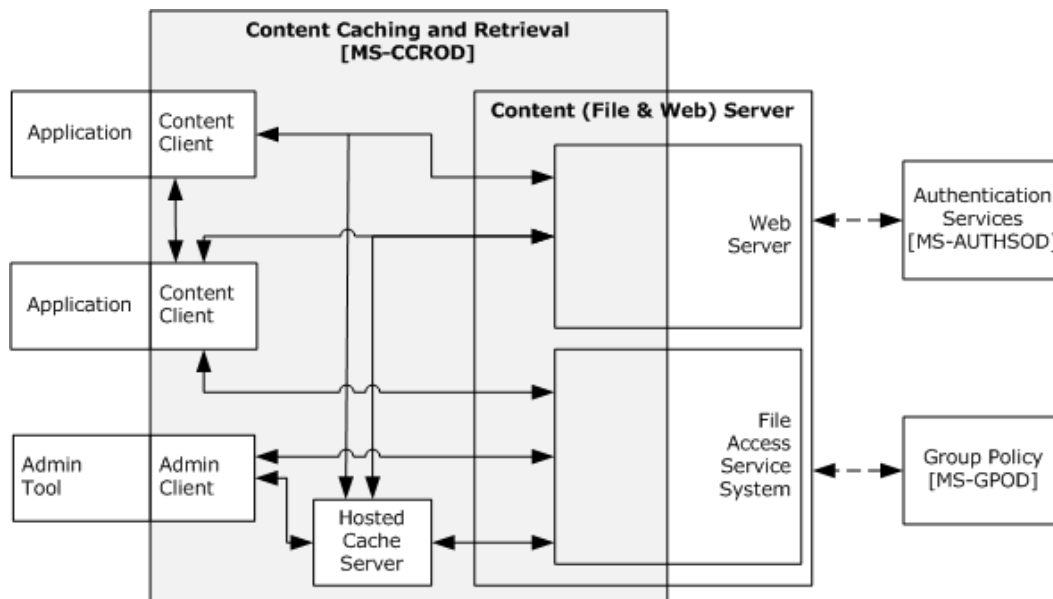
Content Caching and Retrieval
[MS-CCROD]

Content (File & Web) Server

Application

Content Client

Web Server

Authentication Services
[MS-AUTHSOD]

Application

Content Client

File Access Service System

Admin Tool

Admin Client

Group Policy
[MS-GPOD]

Hosted Cache Server